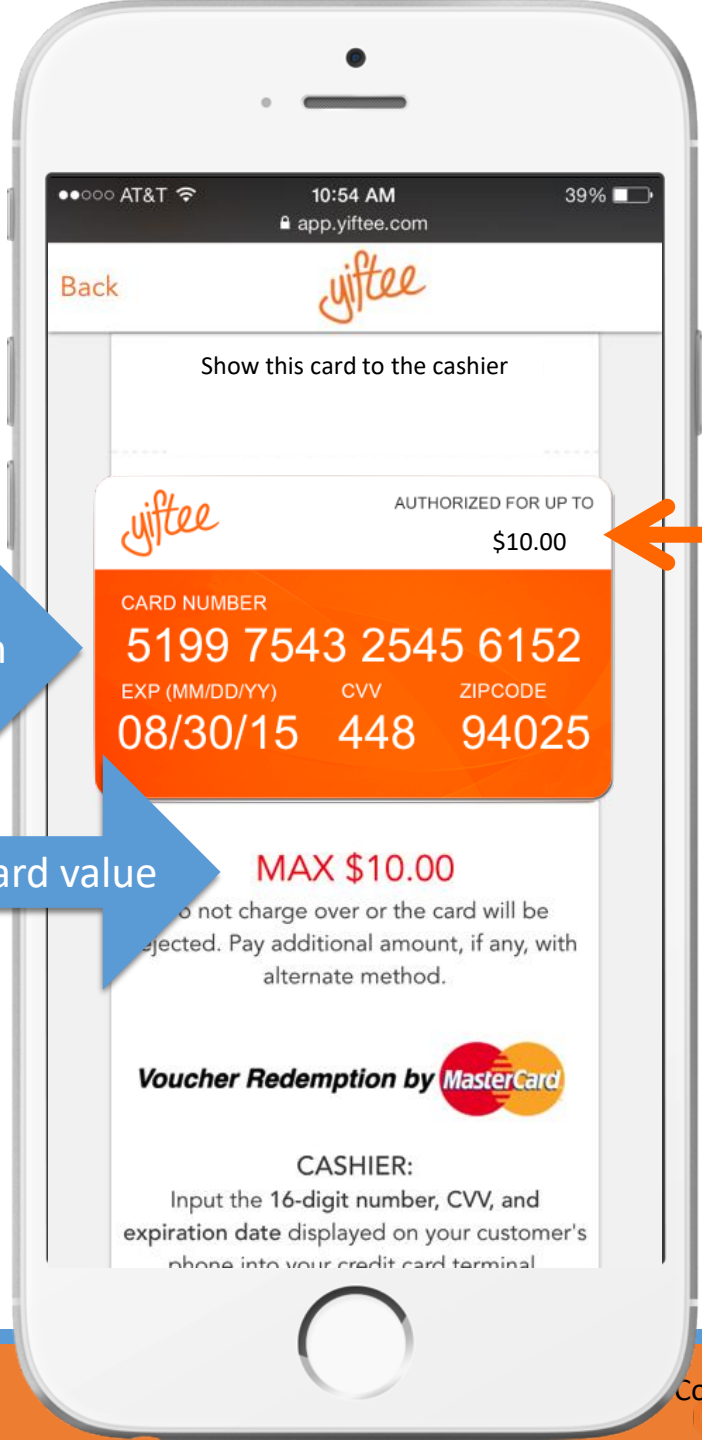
●●○○○ AT&T
10:54 AM
app.yiftee.com
39%

Back
yiftee

Show this card to the cashier

yiftee
AUTHORIZED FOR UP TO
$10.00

CARD NUMBER
5199 7543 2545 6152
EXP (MM/DD/YY)
08/30/15
CVV
448
ZIPCODE
94025

n

ard value

MAX $10.00
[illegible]o not charge over or the card will be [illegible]ejected. Pay additional amount, if any, with alternate method.

Voucher Redemption by MasterCard

CASHIER:
Input the 16-digit number, CVV, and expiration date displayed on your customer's phone into your credit card terminal

Co